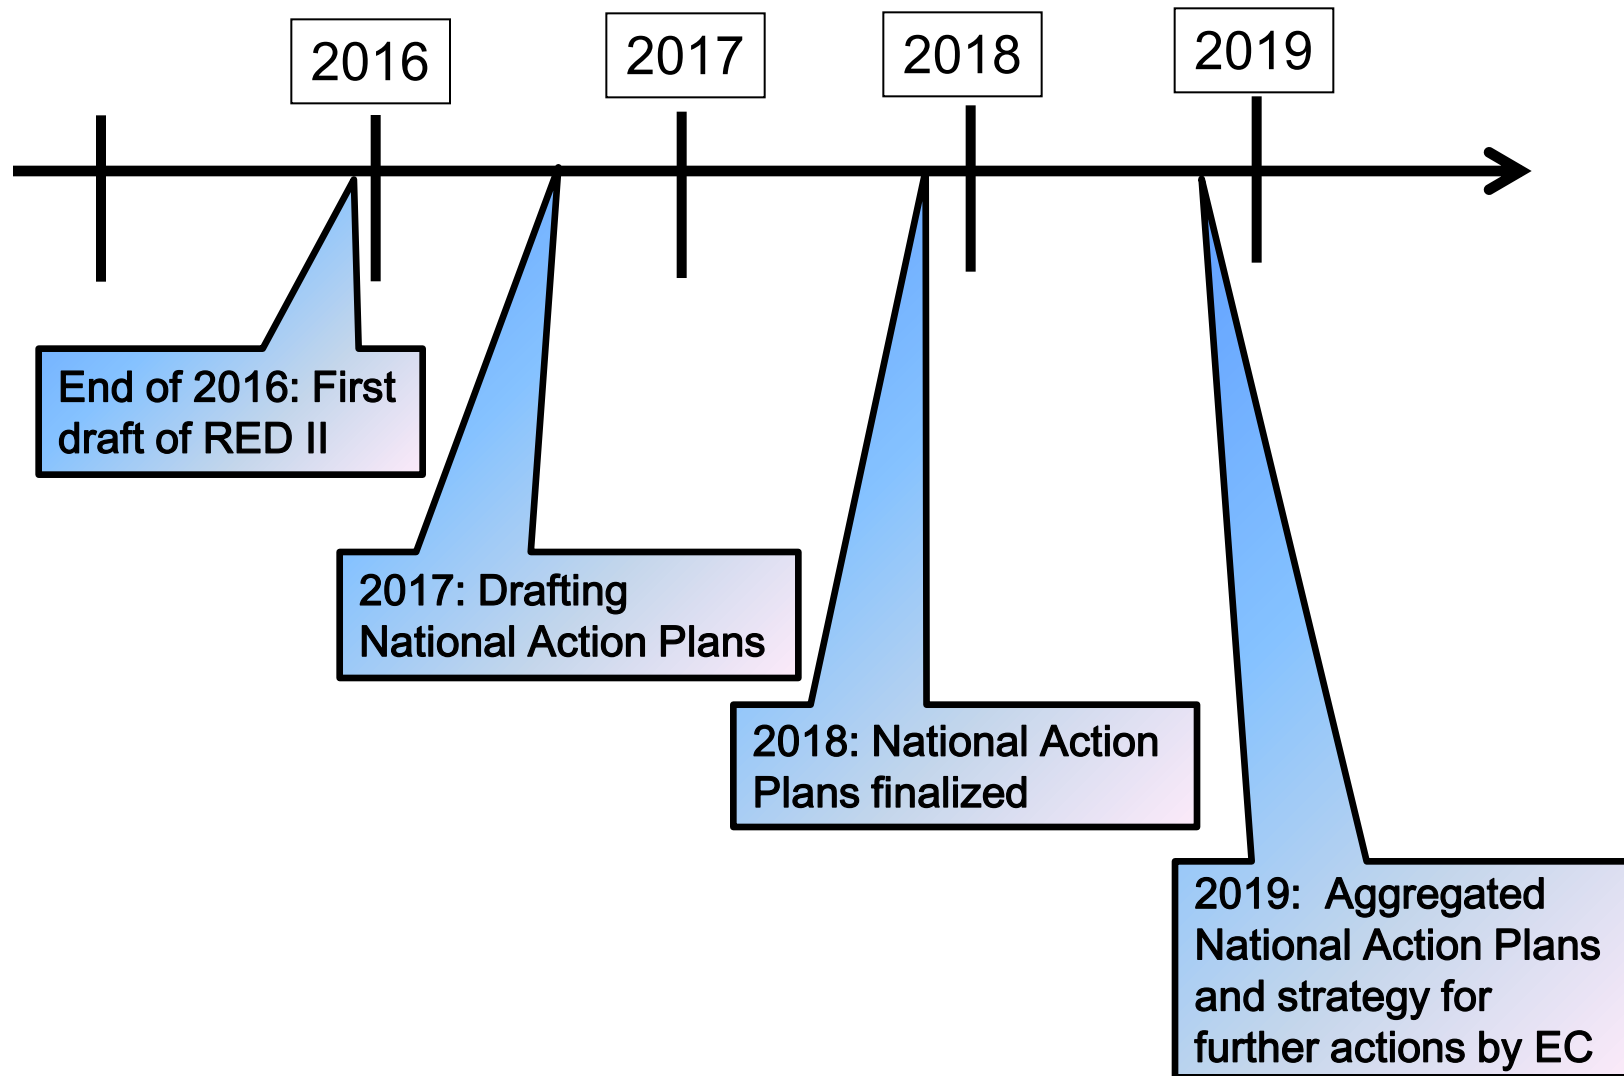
2016

2017

2018

2019

End of 2016: First draft of RED II

2017: Drafting National Action Plans

2018: National Action Plans finalized

2019: Aggregated National Action Plans and strategy for further actions by EC